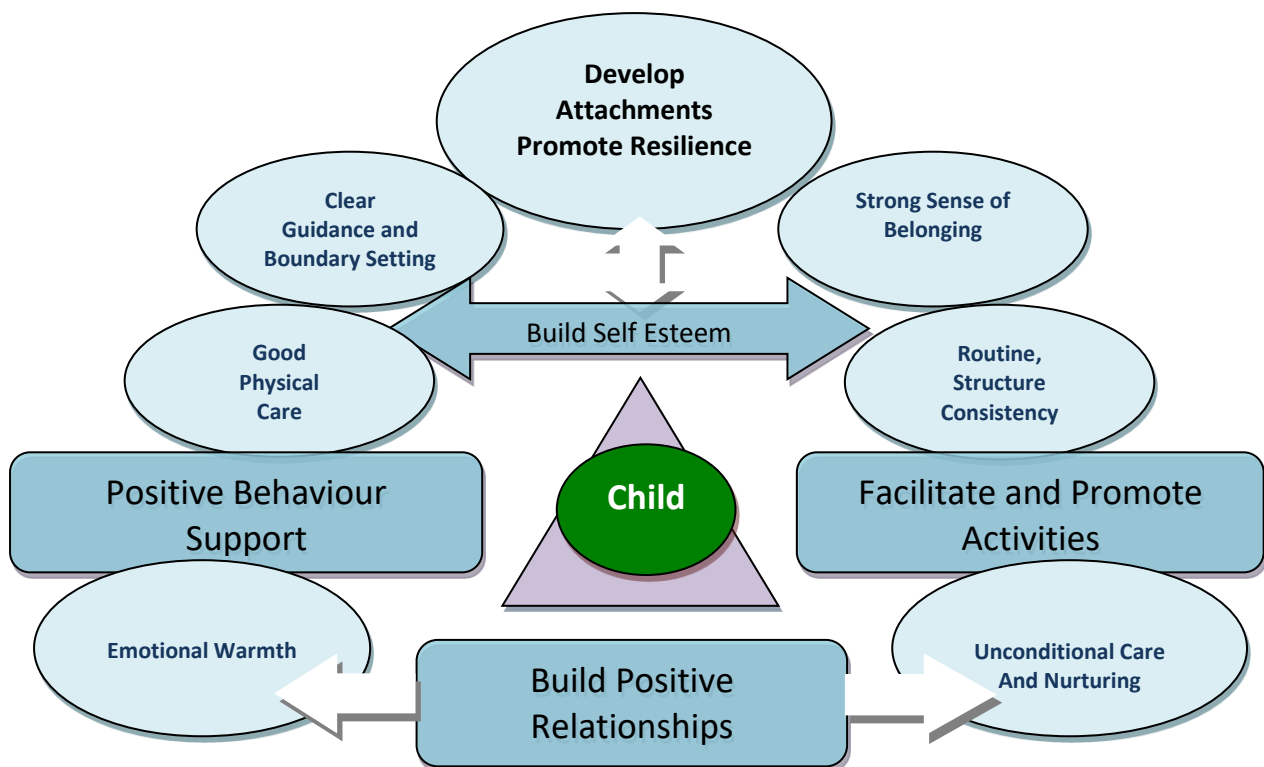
Develop Attachments Promote Resilience

Clear Guidance and Boundary Setting

Strong Sense of Belonging

Build Self Esteem

Good Physical Care

Routine, Structure Consistency

Positive Behaviour Support

Child

Facilitate and Promote Activities

Emotional Warmth

Build Positive Relationships

Unconditional Care And Nurturing